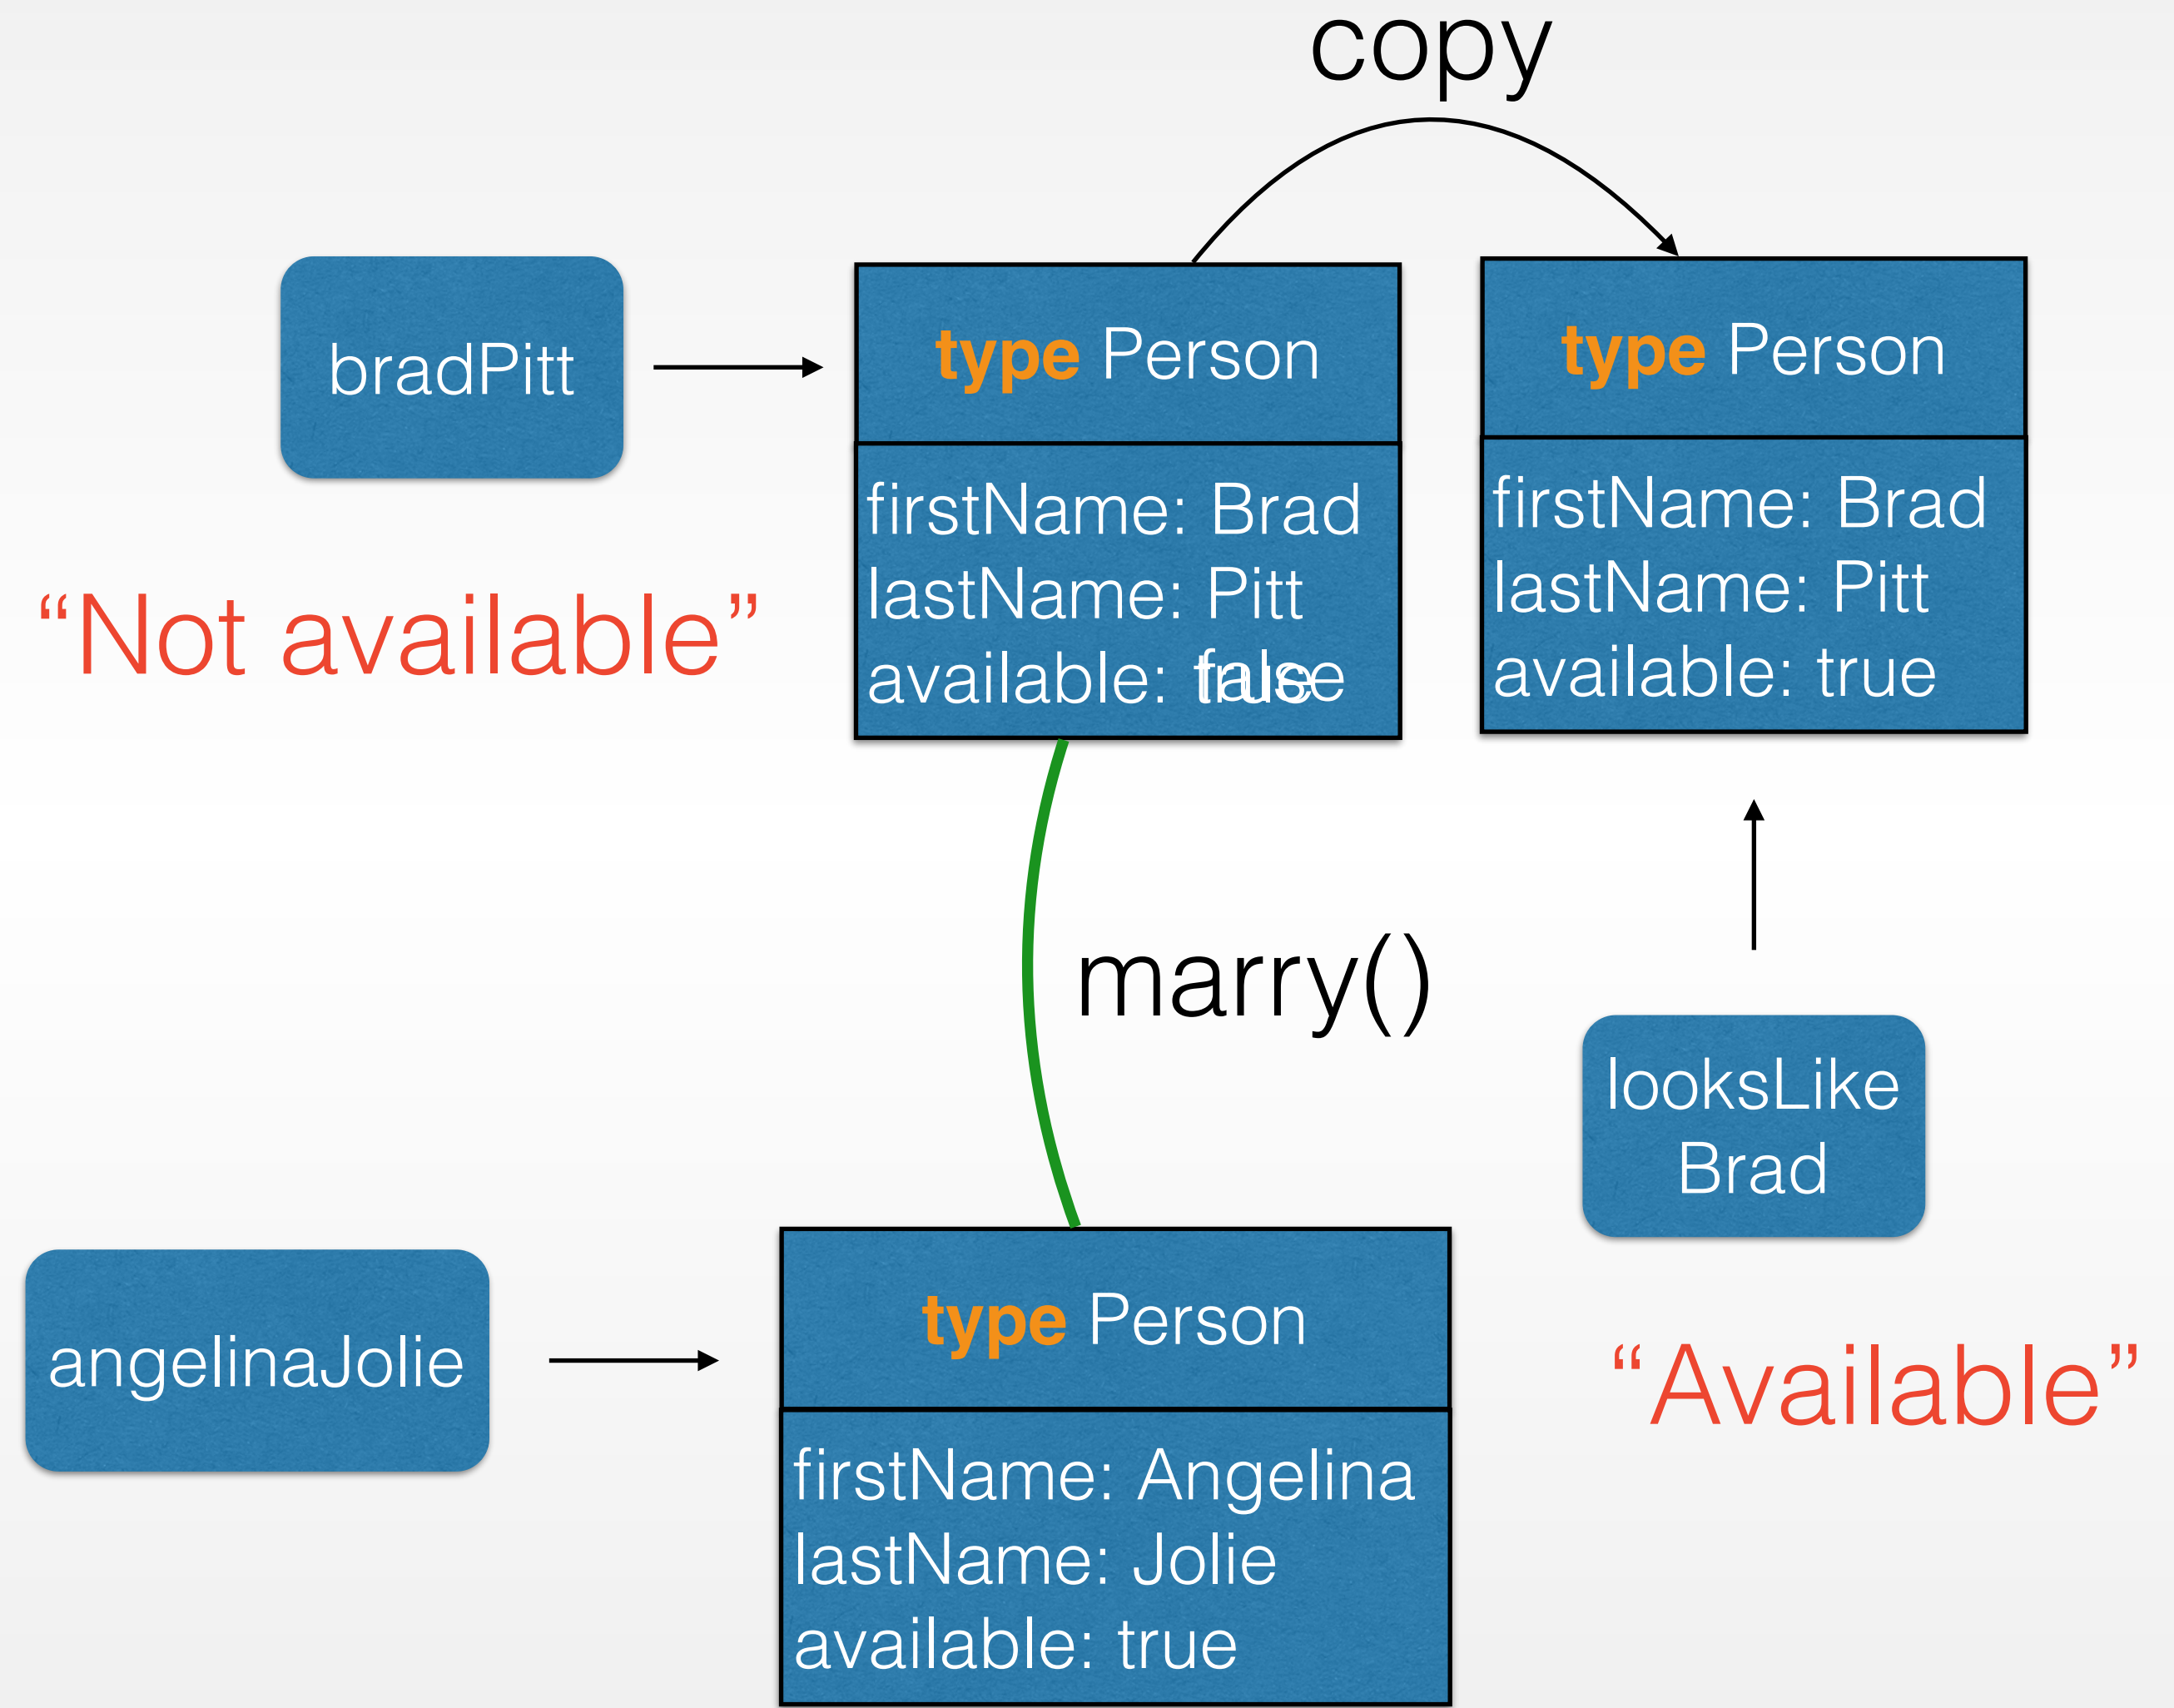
copy

bradPitt

type Person

firstName: Brad
lastName: Pitt
available: false

type Person

firstName: Brad
lastName: Pitt
available: true

“Not available”

marry()

looksLike Brad

angelinaJolie

type Person

firstName: Angelina
lastName: Jolie
available: true

“Available”